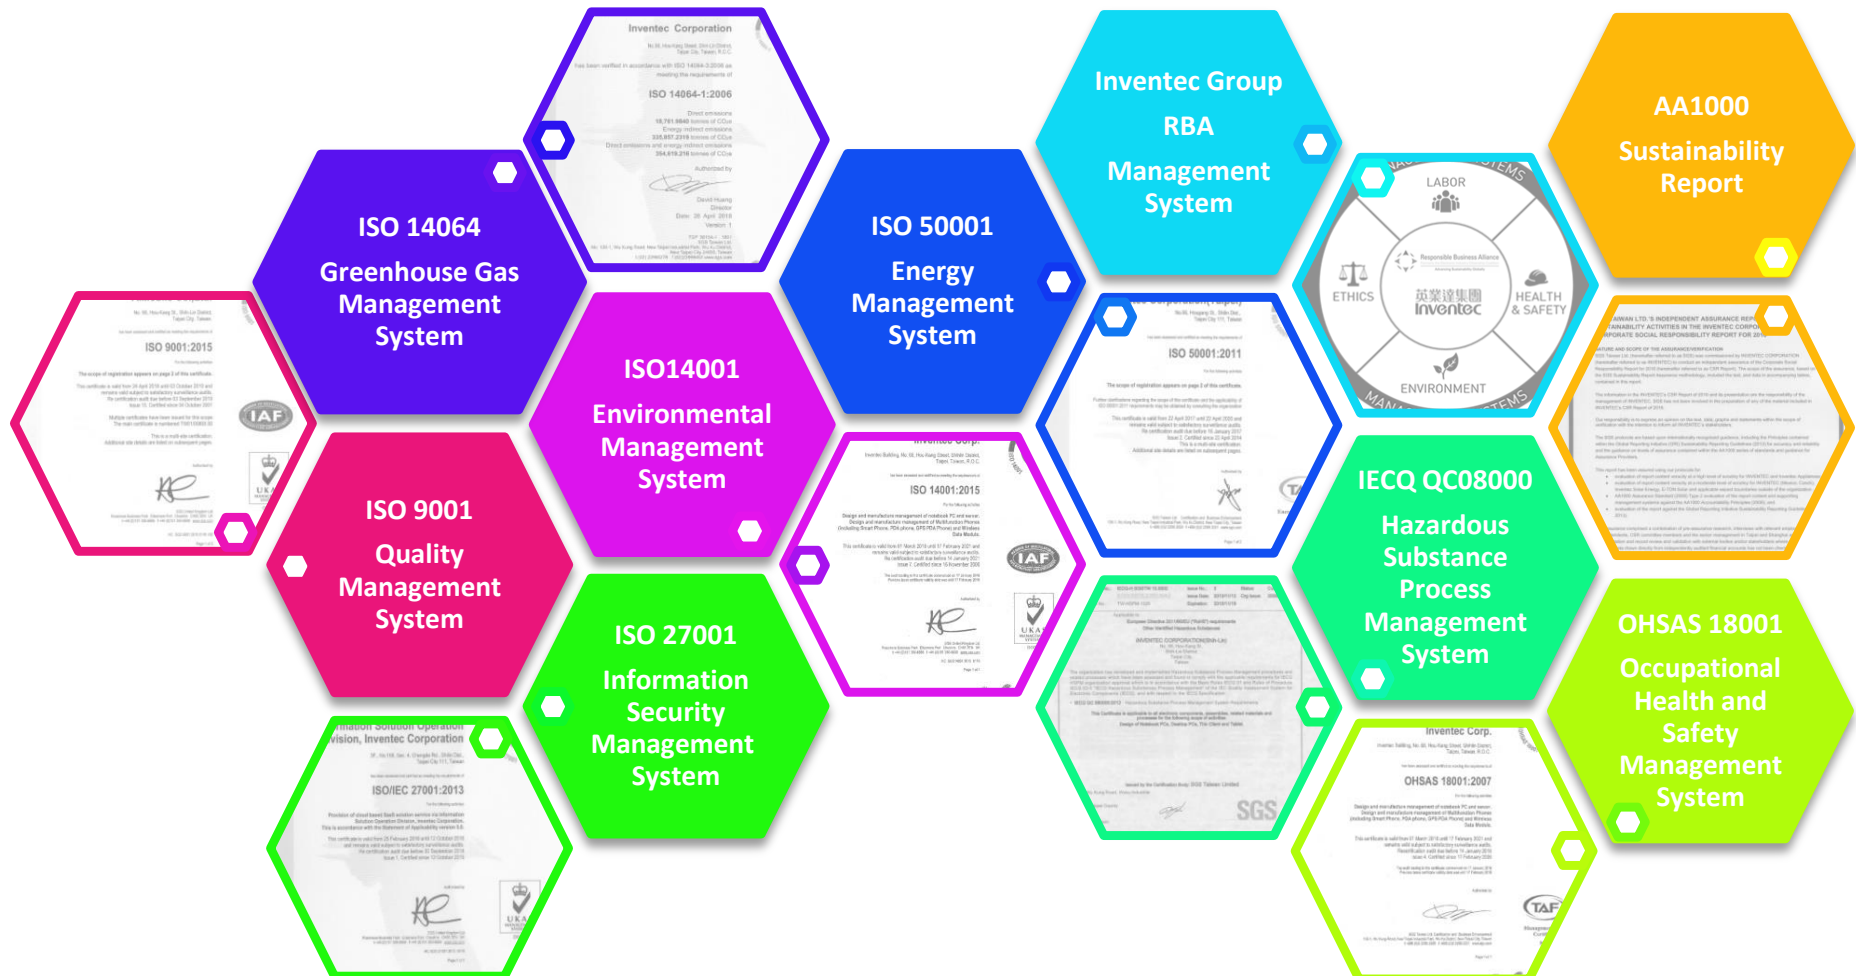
Inventec Corporation

ISO 14064-1:2006

ISO 14064
Greenhouse Gas Management System

ISO 50001
Energy Management System

Inventec Group
RBA
Management System

AA1000
Sustainability Report

LABOR
ETHICS
HEALTH & SAFETY
ENVIRONMENT
英業達集團
Inventec
Responsible Business Alliance

ISO 9001:2015

IAF

ISO14001
Environmental Management System

ISO 50001:2011

ISO 9001
Quality Management System

ISO 14001:2015

IAF

IECQ QC08000
Hazardous Substance Process Management System

OHSAS 18001
Occupational Health and Safety Management System

ISO 27001
Information Security Management System

Inventec Corporation

ISO/IEC 27001:2013

SGS

Inventec Corp.

OHSAS 18001:2007

TAF